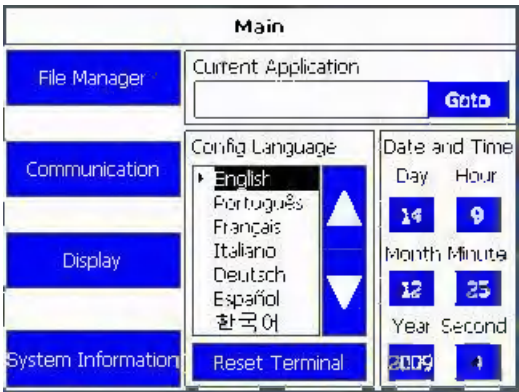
Main

File Manager

Communication

Display

System Information

Current Application

Goto

Config Language

English
Português
Français
Italiano
Deutsch
Español
한국어

Reset Terminal

Date and Time

Day Hour

14 9

Month Minute

12 25

Year Second

2009 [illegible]